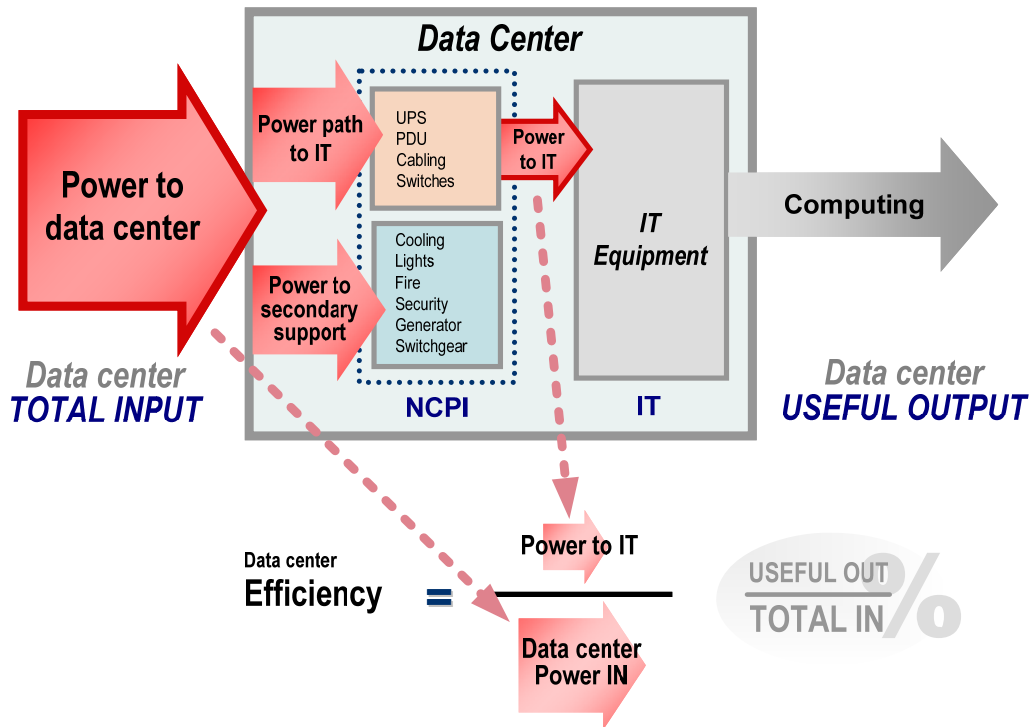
Data Center

Power to data center

Power path to IT

Power to secondary support

UPS
PDU
Cabling
Switches

Cooling
Lights
Fire
Security
Generator
Switchgear

Power to IT

IT Equipment

Computing

NCPI

IT

Data center TOTAL INPUT

Data center USEFUL OUTPUT

Data center Efficiency = $\frac{\text{Power to IT}}{\text{Data center Power IN}}$

$\frac{\text{USEFUL OUT}}{\text{TOTAL IN}}$ %